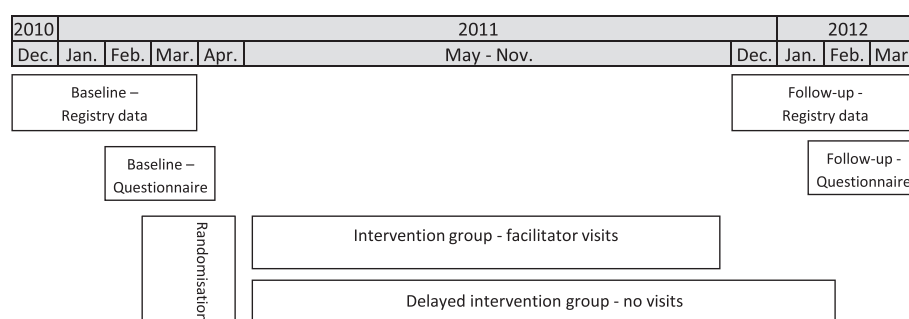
| 2010 | 2011 | | | | | 2012 | | |
|---|---|---|---|---|---|---|---|---|
| Dec. | Jan. | Feb. | Mar. | Apr. | May - Nov. | Dec. | Jan. | Feb. | Mar

Baseline – Registry data

Baseline – Questionnaire

Randomisatior

Intervention group - facilitator visits

Delayed intervention group - no visits

Follow-up - Registry data

Follow-up - Questionnaire